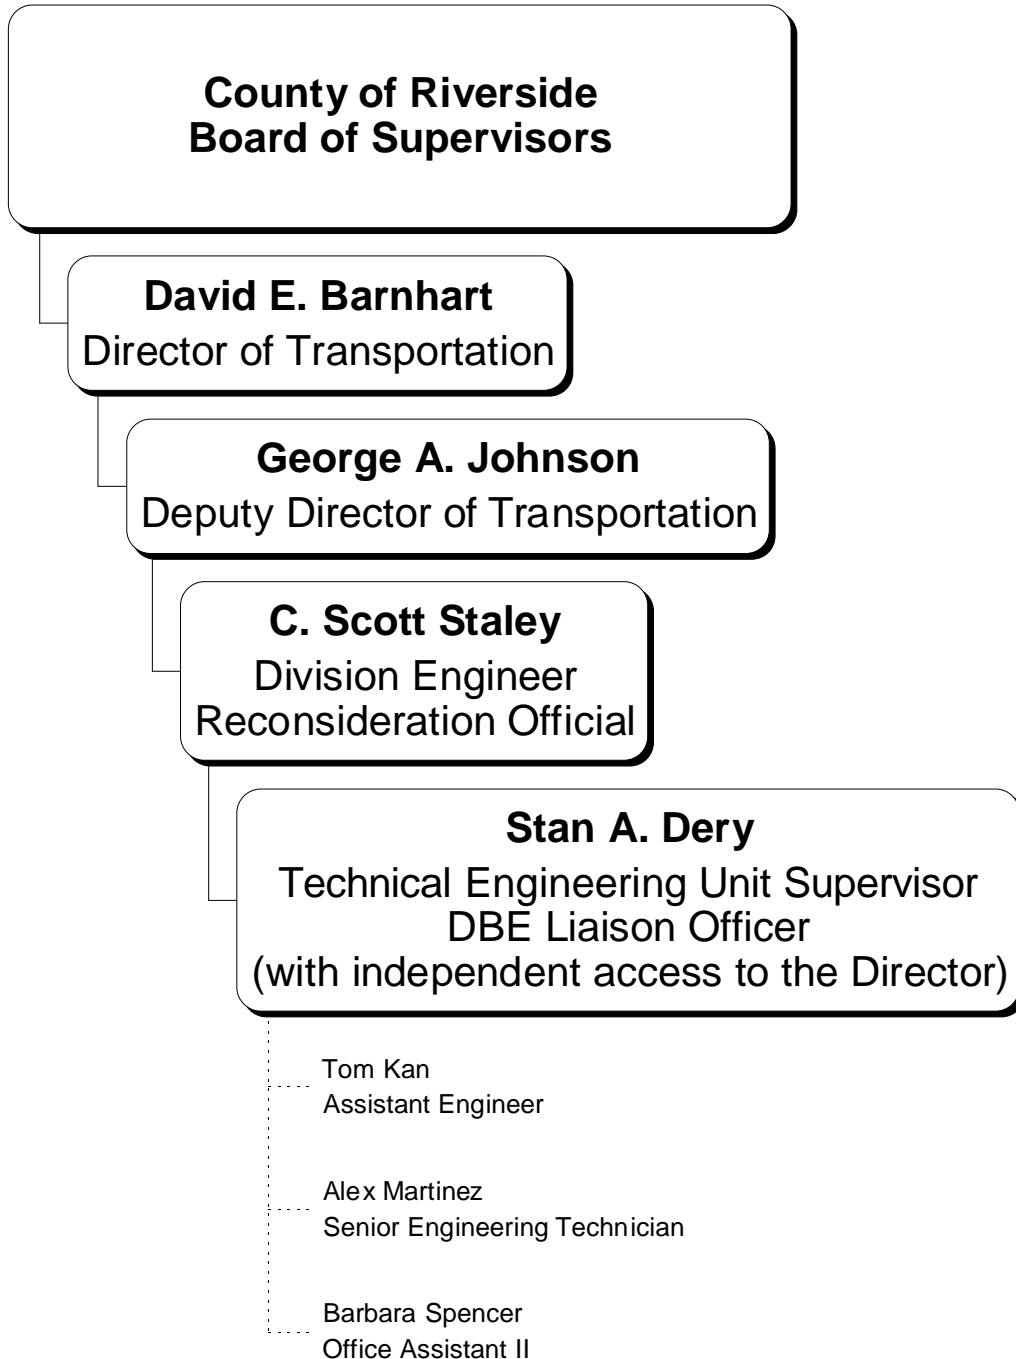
County of Riverside
Board of Supervisors

David E. Barnhart
Director of Transportation

George A. Johnson
Deputy Director of Transportation

C. Scott Staley
Division Engineer
Reconsideration Official

Stan A. Dery
Technical Engineering Unit Supervisor
DBE Liaison Officer
(with independent access to the Director)

Tom Kan
Assistant Engineer

Alex Martinez
Senior Engineering Technician

Barbara Spencer
Office Assistant II